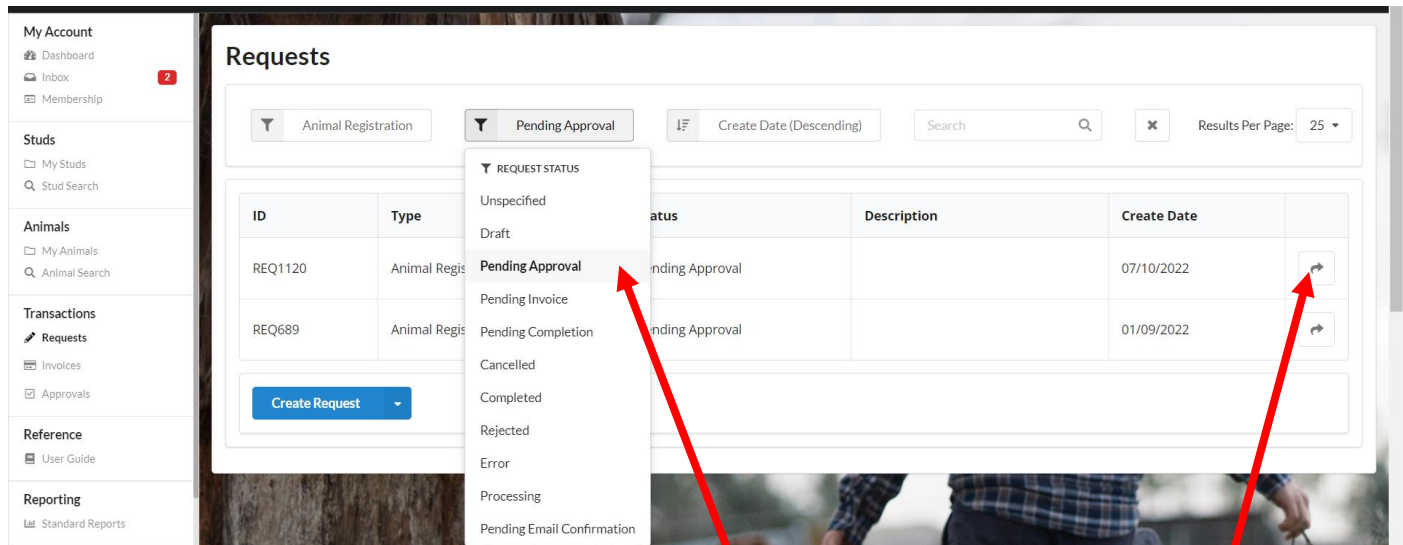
My Account
Dashboard
Inbox 2
Membership

Studs
My Studs
Stud Search

Animals
My Animals
Animal Search

Transactions
Requests
Invoices
Approvals

Reference
User Guide

Reporting
Standard Reports

Requests

Animal Registration
Pending Approval
Create Date (Descending)
Search
Results Per Page: 25

REQUEST STATUS
Unspecified
Draft
Pending Approval
Pending Invoice
Pending Completion
Cancelled
Completed
Rejected
Error
Processing
Pending Email Confirmation

| ID | Type | Status | Description | Create Date | |
|---|---|---|---|---|---|
| REQ1120 | Animal Regis | ending Approval | | 07/10/2022 | |
| REQ689 | Animal Regis | ending Approval | | 01/09/2022 | |

Create Request